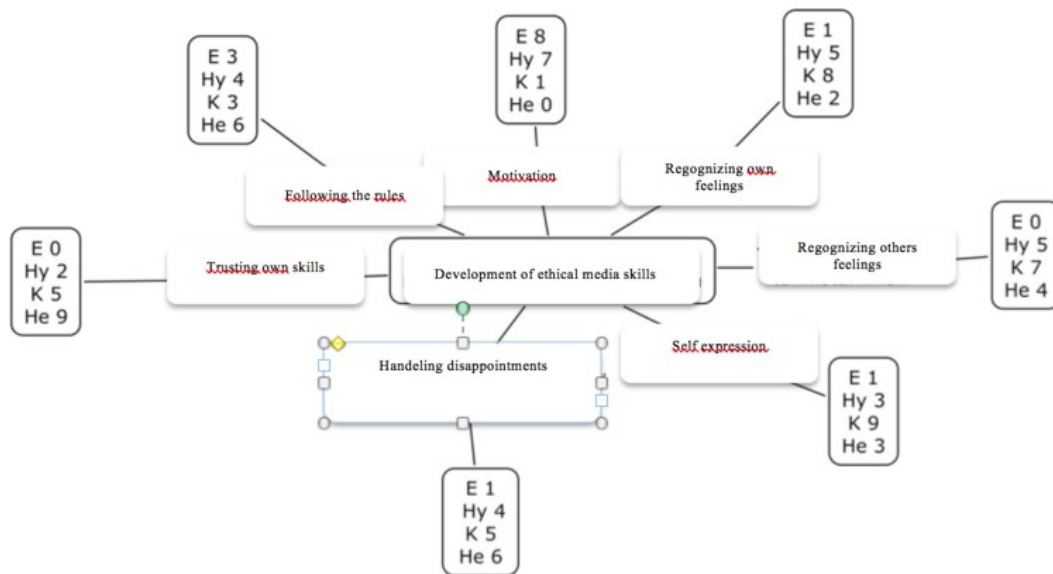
E 3
Hy 4
K 3
He 6

E 8
Hy 7
K 1
He 0

E 1
Hy 5
K 8
He 2

Following the rules

Motivation

Regognizing own feelings

E 0
Hy 2
K 5
He 9

Trusting own skills

Development of ethical media skills

Regognizing others feelings

E 0
Hy 5
K 7
He 4

Handeling disappointments

Self expression

E 1
Hy 3
K 9
He 3

E 1
Hy 4
K 5
He 6